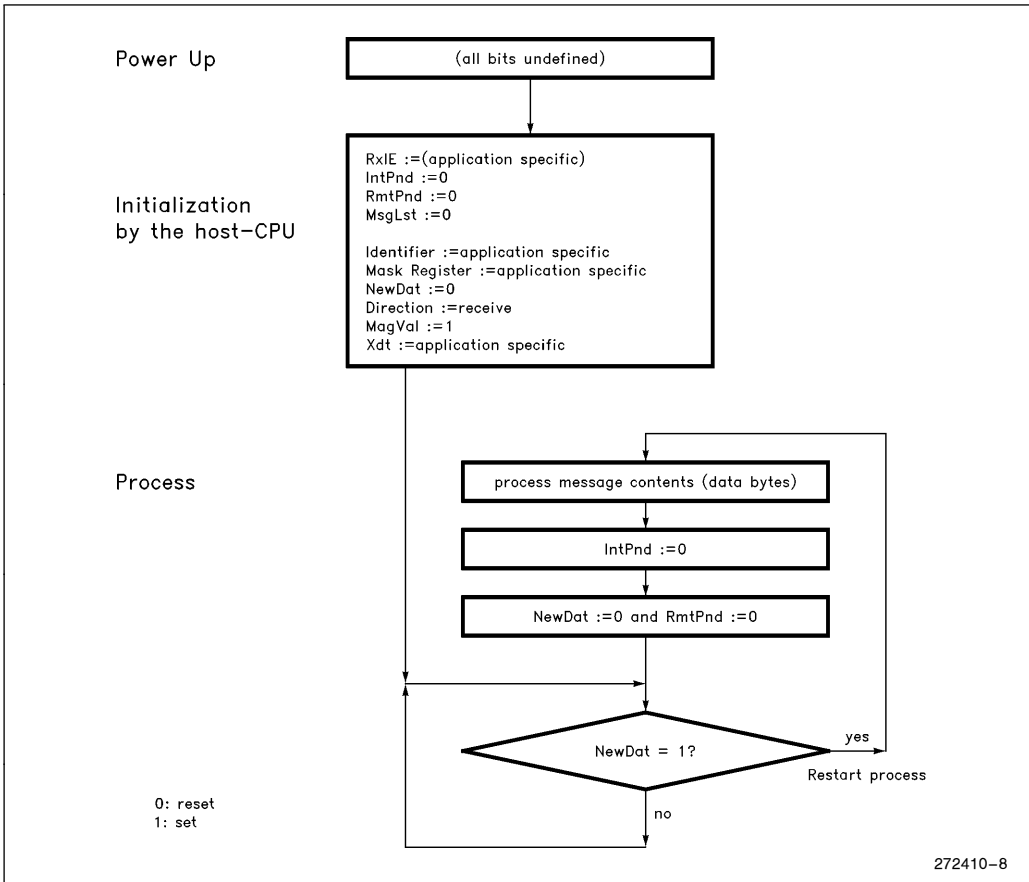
Power Up

(all bits undefined)

Initialization by the host-CPU

RxIE :=(application specific)
IntPnd :=0
RmtPnd :=0
MsgLst :=0

Identifier :=application specific
Mask Register :=application specific
NewDat :=0
Direction :=receive
MagVal :=1
Xdt :=application specific

Process

process message contents (data bytes)

IntPnd :=0

NewDat :=0 and RmtPnd :=0

NewDat = 1?

yes

Restart process

no

0: reset
1: set

272410–8